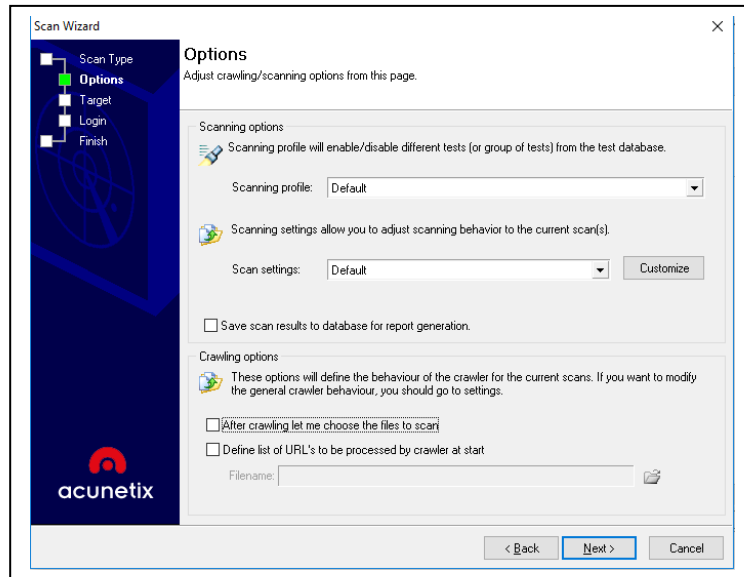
Scan Wizard

×

Scan Type
Options
Target
Login
Finish

acunetix

Options
Adjust crawling/scanning options from this page.

Scanning options
Scanning profile will enable/disable different tests (or group of tests) from the test database.

Scanning profile: Default

Scanning settings allow you to adjust scanning behavior to the current scan(s).

Scan settings: Default

Customize

Save scan results to database for report generation.

Crawling options
These options will define the behaviour of the crawler for the current scans. If you want to modify the general crawler behaviour, you should go to settings.

After crawling let me choose the files to scan

Define list of URL's to be processed by crawler at start

Filename:

< Back

Next >

Cancel